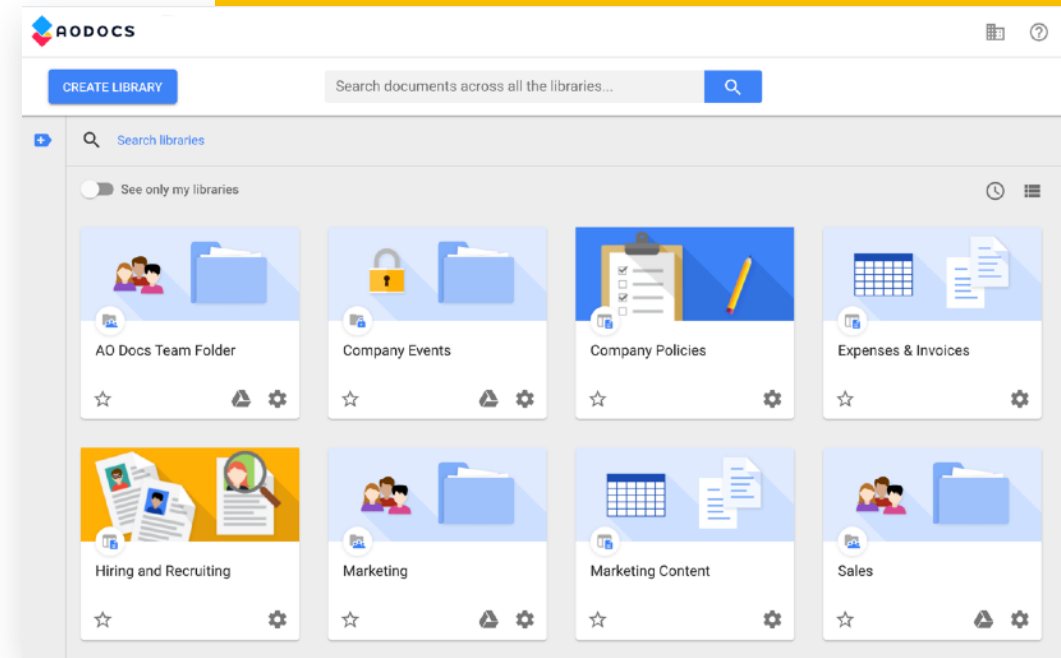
AODOCS

CREATE LIBRARY

Search documents across all the libraries...

Search libraries

See only my libraries

AO Docs Team Folder

Company Events

Company Policies

Expenses & Invoices

Hiring and Recruiting

Marketing

Marketing Content

Sales